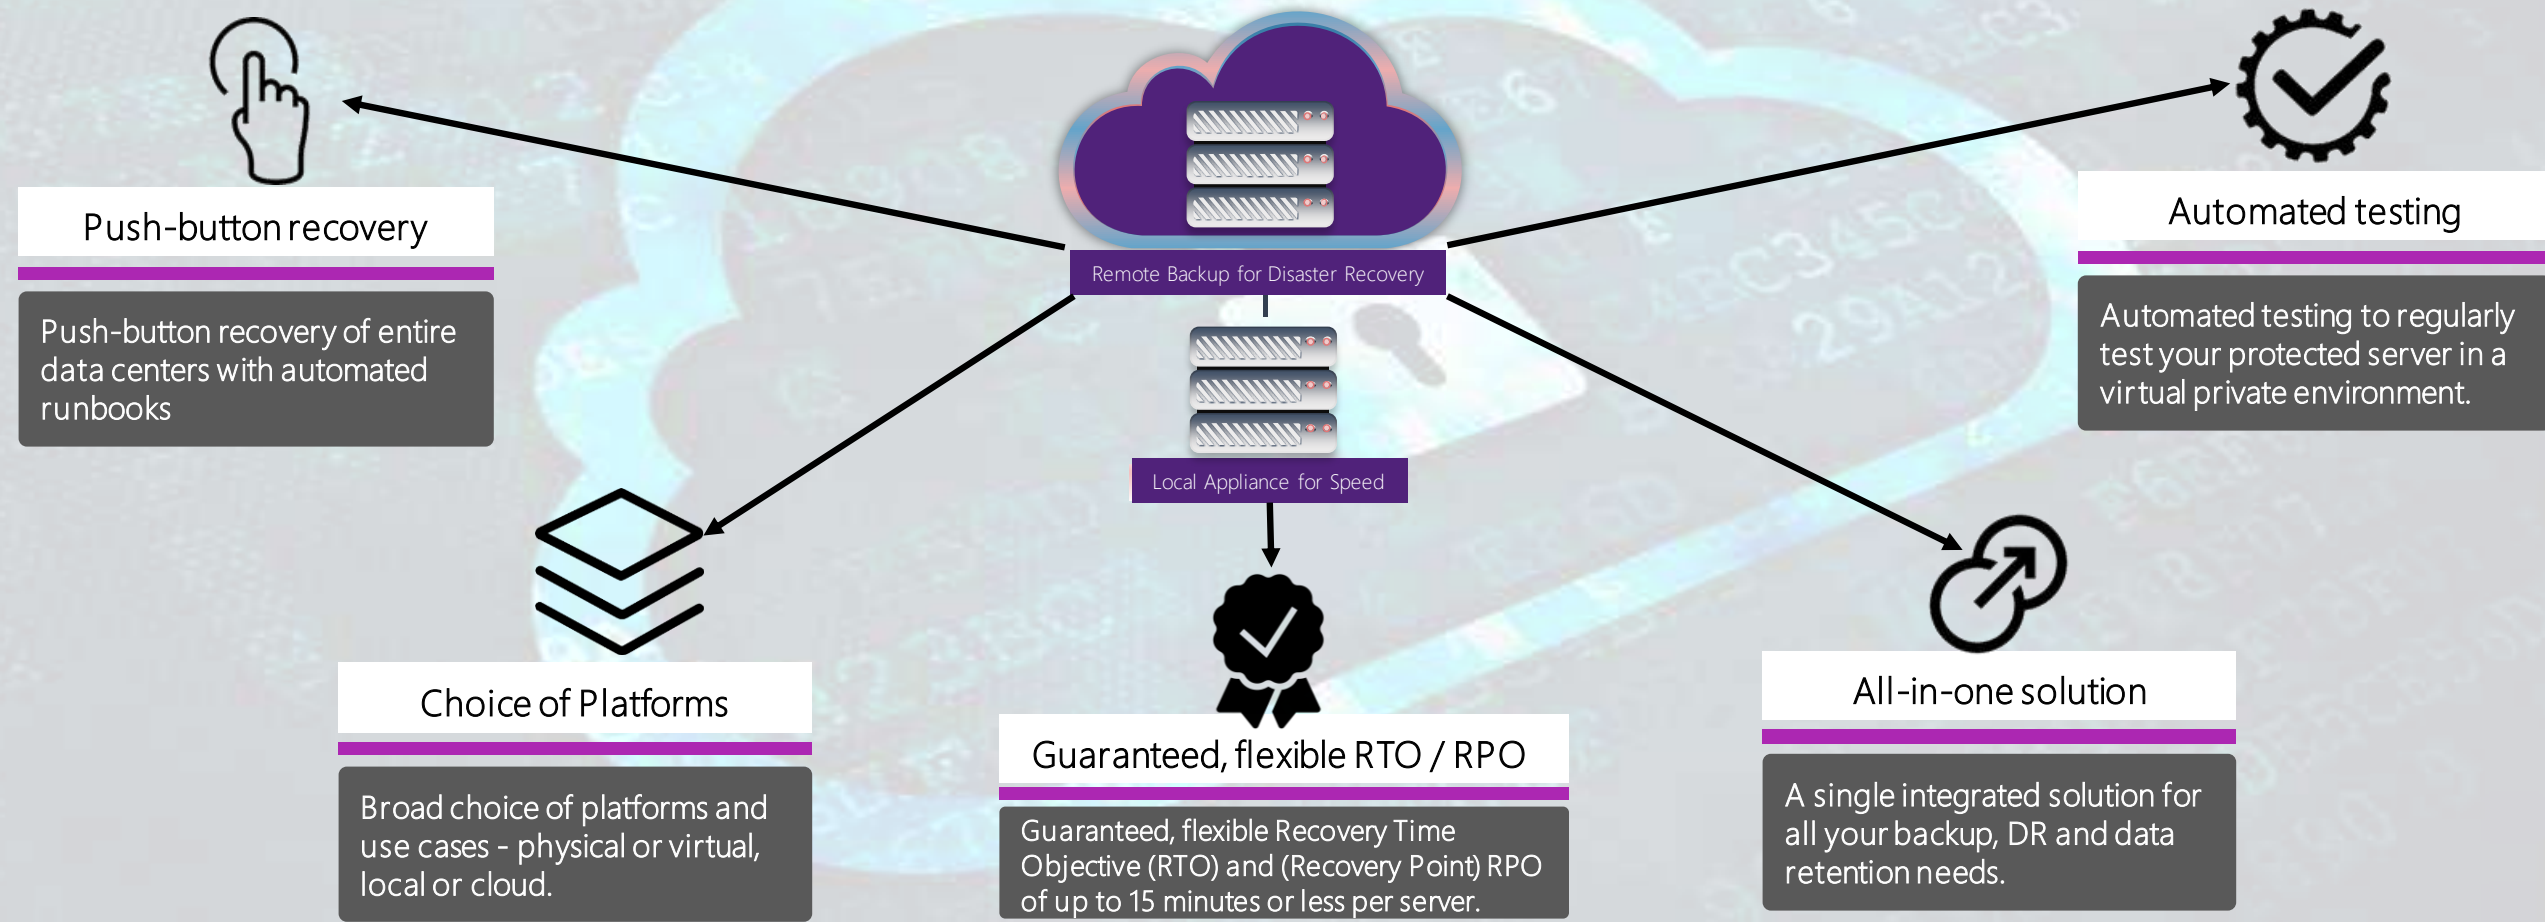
Push-button recovery

Push-button recovery of entire data centers with automated runbooks

Remote Backup for Disaster Recovery

Local Appliance for Speed

Automated testing

Automated testing to regularly test your protected server in a virtual private environment.

Choice of Platforms

Broad choice of platforms and use cases - physical or virtual, local or cloud.

Guaranteed, flexible RTO / RPO

Guaranteed, flexible Recovery Time Objective (RTO) and (Recovery Point) RPO of up to 15 minutes or less per server.

All-in-one solution

A single integrated solution for all your backup, DR and data retention needs.